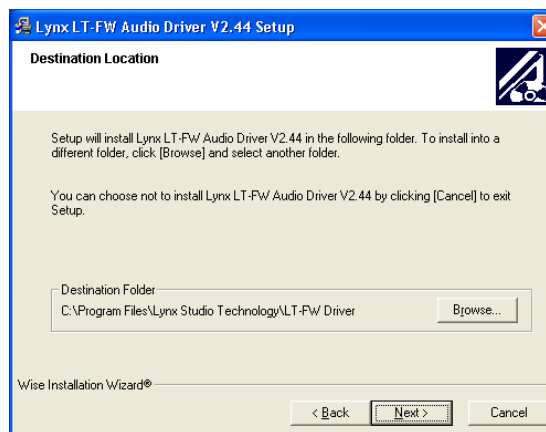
Lynx LT-FW Audio Driver V2.44 Setup

Destination Location

Setup will install Lynx LT-FW Audio Driver V2.44 in the following folder. To install into a different folder, click [Browse] and select another folder.

You can choose not to install Lynx LT-FW Audio Driver V2.44 by clicking [Cancel] to exit Setup.

Destination Folder

C:\Program Files\Lynx Studio Technology\LT-FW Driver

Browse...

Wise Installation Wizard®

< Back

Next >

Cancel